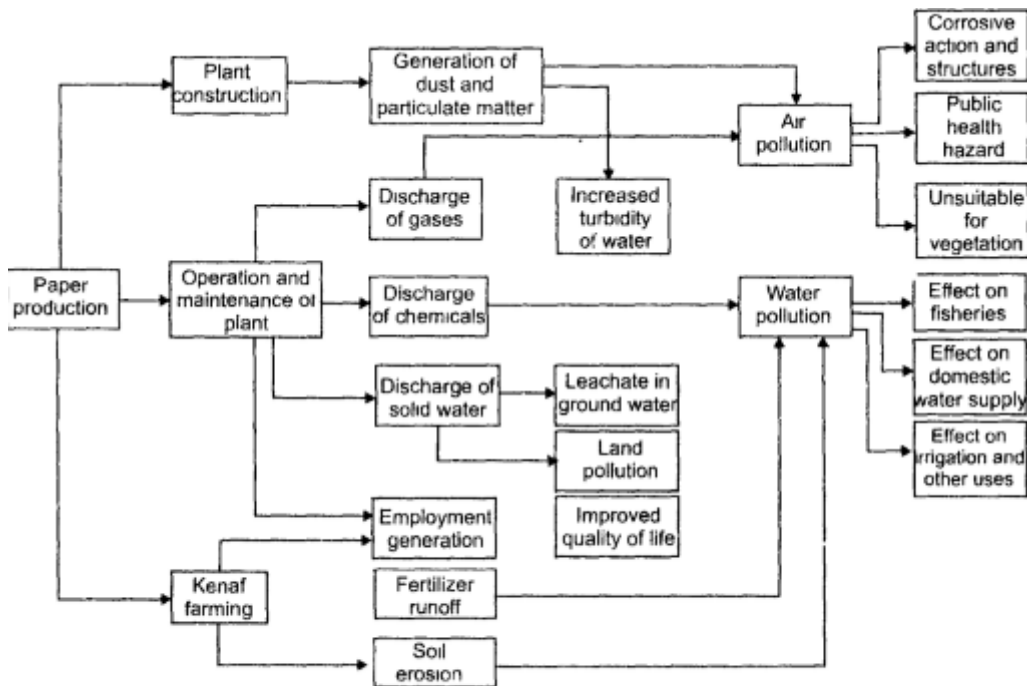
Paper production

Plant construction

Generation of dust and particulate matter

Air pollution

Corrosive action and structures

Public health hazard

Unsuitable for vegetation

Discharge of gases

Increased turbidity of water

Operation and maintenance oi plant

Discharge of chemicals

Water pollution

Effect on fisheries

Effect on domestic water supply

Effect on irrigation and other uses

Discharge of solid water

Leachate in ground water

Land pollution

Improved quality of life

Employment generation

Kenaf farming

Fertilizer runoff

Soil erosion